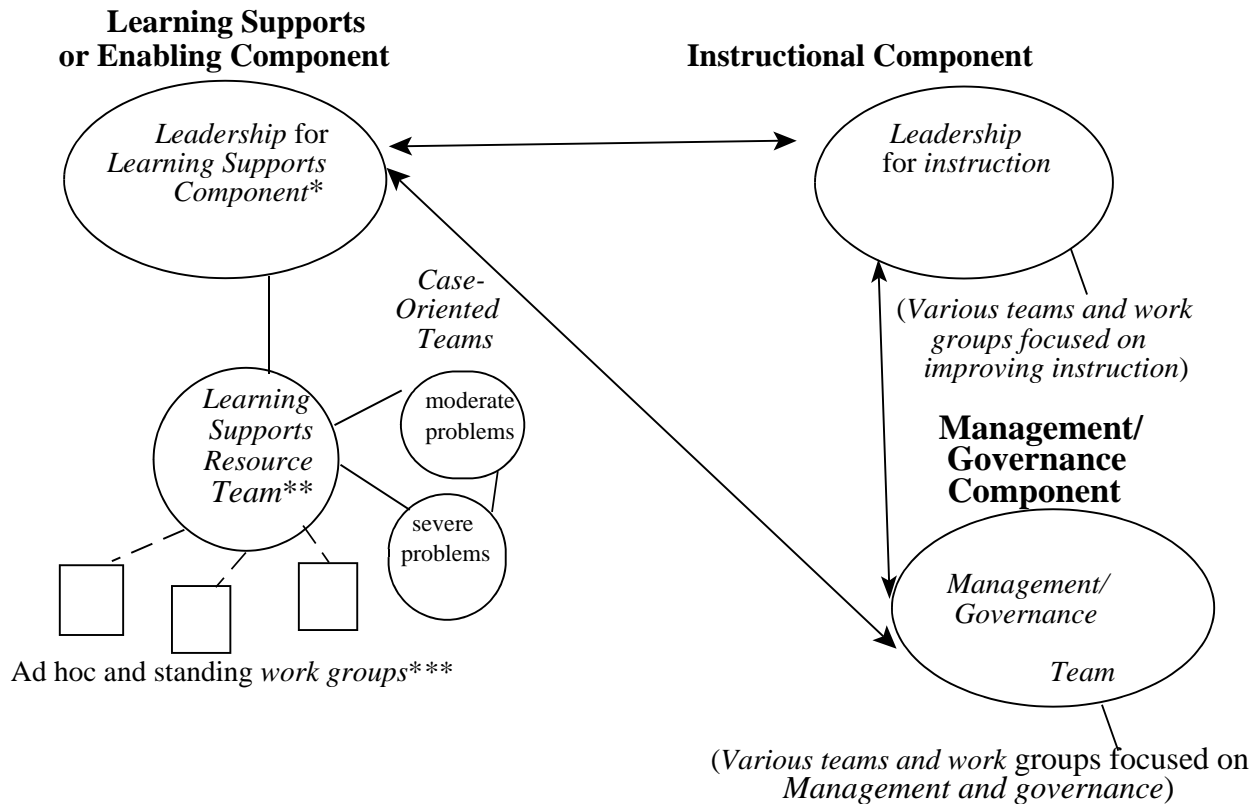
Learning Supports or Enabling Component

Instructional Component

Leadership for Learning Supports Component*

Leadership for instruction

Case-Oriented Teams

(Various teams and work groups focused on improving instruction)

Learning Supports Resource Team**

moderate problems

severe problems

Management/ Governance Component

Management/ Governance Team

Ad hoc and standing work groups***

(Various teams and work groups focused on Management and governance)